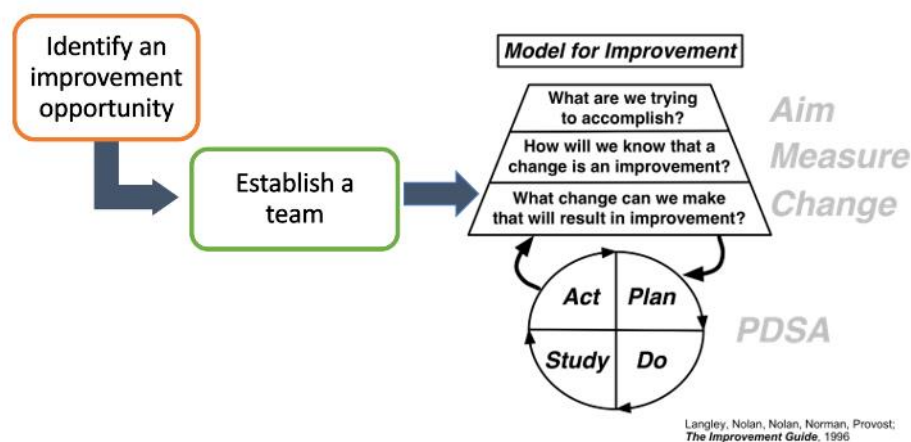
Identify an improvement opportunity

Establish a team

Model for Improvement

What are we trying to accomplish?

How will we know that a change is an improvement?

What change can we make that will result in improvement?

Aim

Measure

Change

Act

Plan

Study

Do

PDSA

Langley, Nolan, Nolan, Norman, Provost; *The Improvement Guide*, 1996